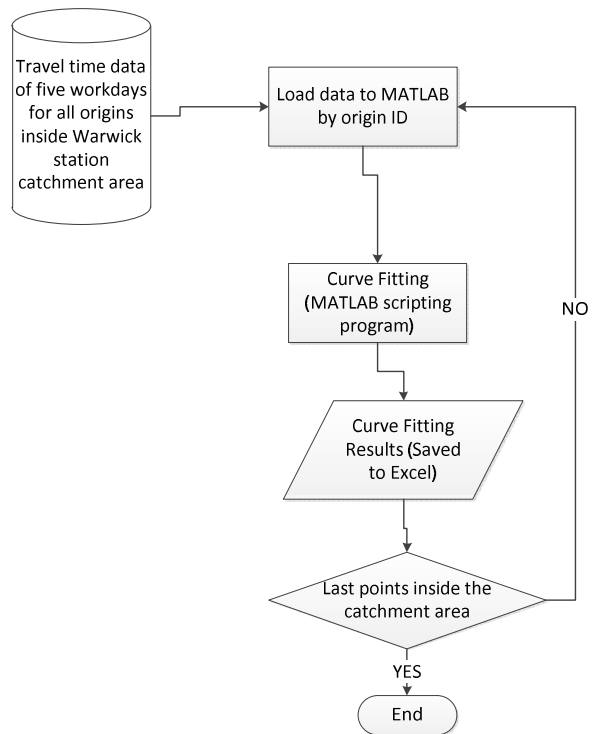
Travel time data of five workdays for all origins inside Warwick station catchment area

Load data to MATLAB by origin ID

Curve Fitting (MATLAB scripting program)

NO

Curve Fitting Results (Saved to Excel)

Last points inside the catchment area

YES

End